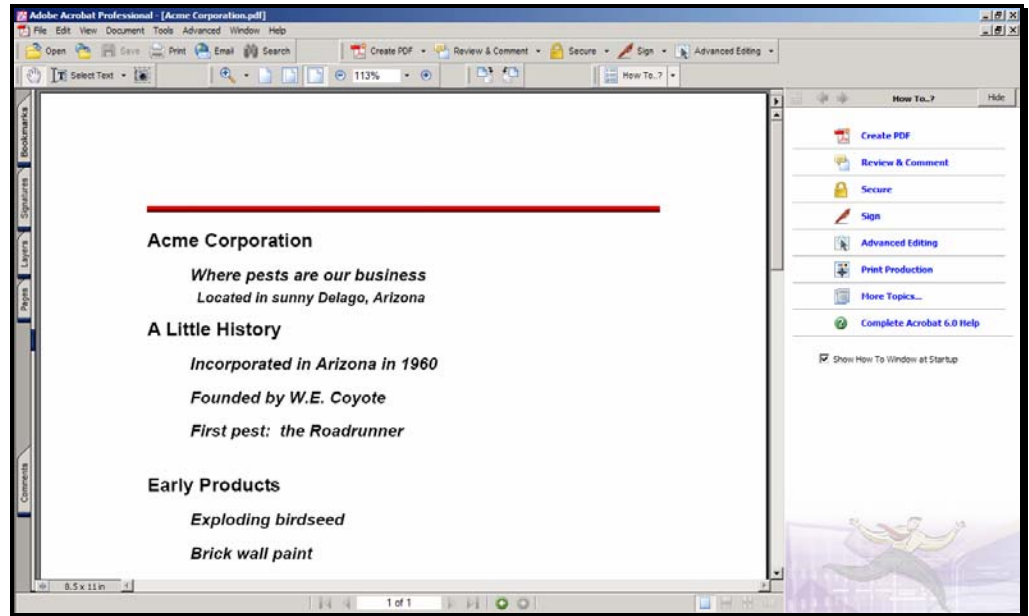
Adobe Acrobat Professional - [Acme Corporation.pdf]

File Edit View Document Tools Advanced Window Help

Open Save Print Email Search Create PDF Review & Comment Secure Sign Advanced Editing

Select Text 113% How To...?

Bookmarks Signatures Layers Pages Comments

Acme Corporation

Where pests are our business

Located in sunny Delago, Arizona

A Little History

Incorporated in Arizona in 1960

Founded by W.E. Coyote

First pest: the Roadrunner

Early Products

Exploding birdseed

Brick wall paint

How To...? Hide

Create PDF

Review & Comment

Secure

Sign

Advanced Editing

Print Production

More Topics...

Complete Acrobat 6.0 Help

Show How To Window at Startup

8.5 x 11 in

1 of 1